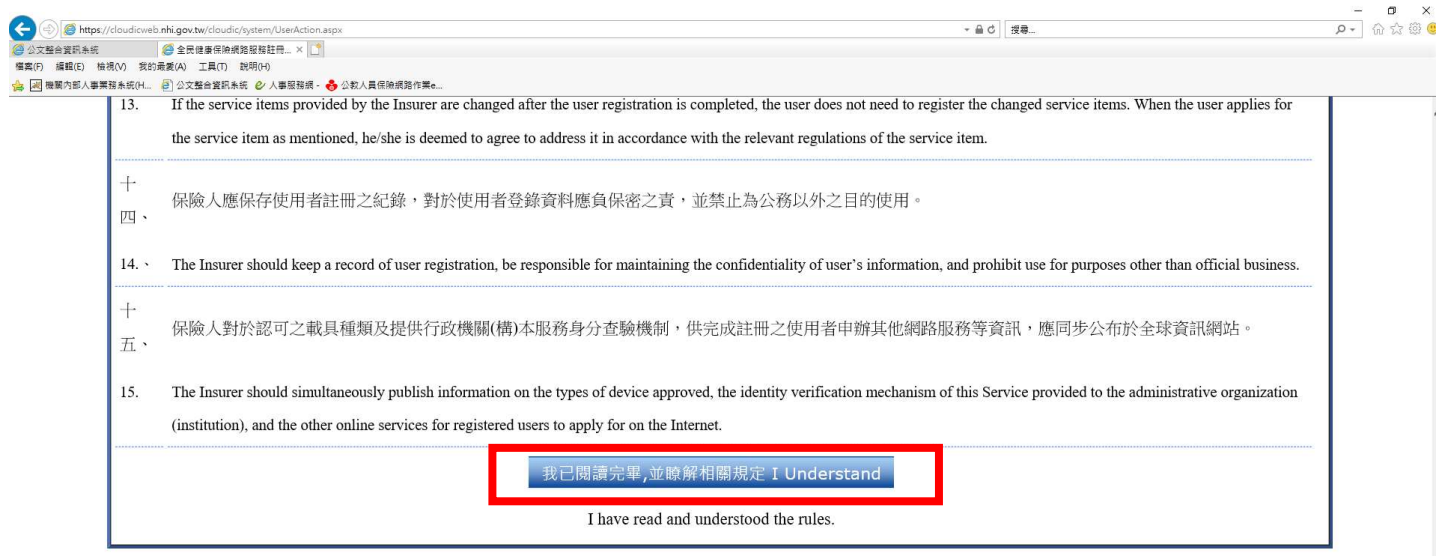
https://cloudicweb.nhi.gov.tw/cloudic/system/UserAction.aspx
搜尋...
公文整合資訊系統
全民健康保險網路服務註冊... ×
檔案(F) 編輯(E) 檢視(V) 我的最愛(A) 工具(T) 說明(H)
機關內部人事業務系統(H... 公文整合資訊系統 人事服務網 - 公教人員保險網路作業e...

13. If the service items provided by the Insurer are changed after the user registration is completed, the user does not need to register the changed service items. When the user applies for the service item as mentioned, he/she is deemed to agree to address it in accordance with the relevant regulations of the service item.

十四、 保險人應保存使用者註冊之紀錄，對於使用者登錄資料應負保密之責，並禁止為公務以外之目的使用。

14.、 The Insurer should keep a record of user registration, be responsible for maintaining the confidentiality of user's information, and prohibit use for purposes other than official business.

十五、 保險人對於認可之載具種類及提供行政機關(構)本服務身分查驗機制，供完成註冊之使用者申辦其他網路服務等資訊，應同步公布於全球資訊網站。

15. The Insurer should simultaneously publish information on the types of device approved, the identity verification mechanism of this Service provided to the administrative organization (institution), and the other online services for registered users to apply for on the Internet.

我已閱讀完畢,並瞭解相關規定 I Understand

I have read and understood the rules.